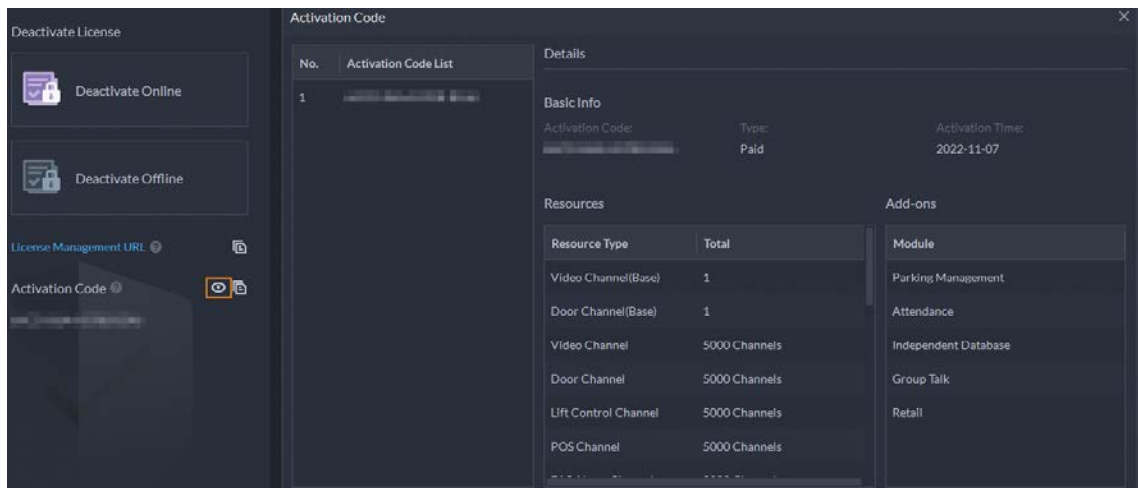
Deactivate License

Deactivate Online

Deactivate Offline

License Management URL

Activation Code

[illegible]

Activation Code

| No. | Activation Code List |
|---|---|
| 1 | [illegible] |

Details

Basic Info

Activation Code: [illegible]

Type: Paid

Activation Time: 2022-11-07

Resources

| Resource Type | Total |
|---|---|
| Video Channel(Base) | 1 |
| Door Channel(Base) | 1 |
| Video Channel | 5000 Channels |
| Door Channel | 5000 Channels |
| Lift Control Channel | 5000 Channels |
| POS Channel | 5000 Channels |
| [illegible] | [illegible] |

Add-ons

| Module |
|---|
| Parking Management |
| Attendance |
| Independent Database |
| Group Talk |
| Retail |